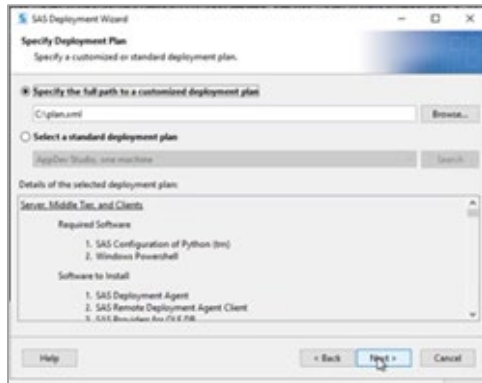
SAS Deployment Wizard

Specify Deployment Plan
Specify a customized or standard deployment plan.

Specify the full path to a customized deployment plan
C:\plan.xml
Browse...

Select a standard deployment plan
AppDev Studio, one machine
Search

Details of the selected deployment plan:

Server, Middle Tier, and Clients

Required Software

1. SAS Configuration of Python (tm)
2. Windows Powershell

Software to Install

1. SAS Deployment Agent
2. SAS Remote Deployment Agent Client
3. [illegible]

Help
< Back
Next >
Cancel